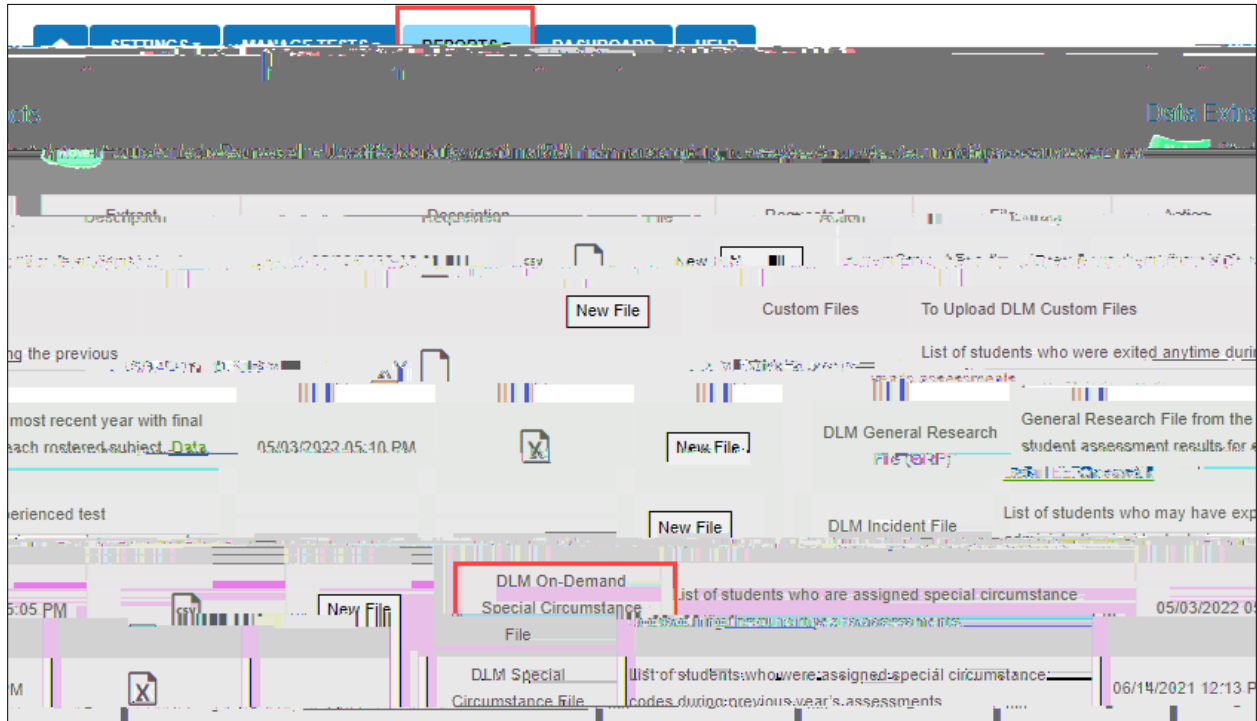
SETTINGS MANAGE TESTS REPORTS DASHBOARD HELP

Data Extracts

Extract Description Requested File Requested Action File Source Action

New File

New File Custom Files To Upload DLM Custom Files

ng the previous

List of students who were exited anytime durin

most recent year with final each rostered subject. Data 05/03/2022 05:10 PM New File DLM General Research File (GRF) General Research File from the student assessment results for e

perienced test New File DLM Incident File List of students who may have exp

DLM On-Demand Special Circumstance File List of students who are assigned special circumstance

5:05 PM New File 05/03/2022 0

DLM Special Circumstance File List of students who were assigned special circumstance codes during previous year's assessments

M 06/14/2021 12:13 P